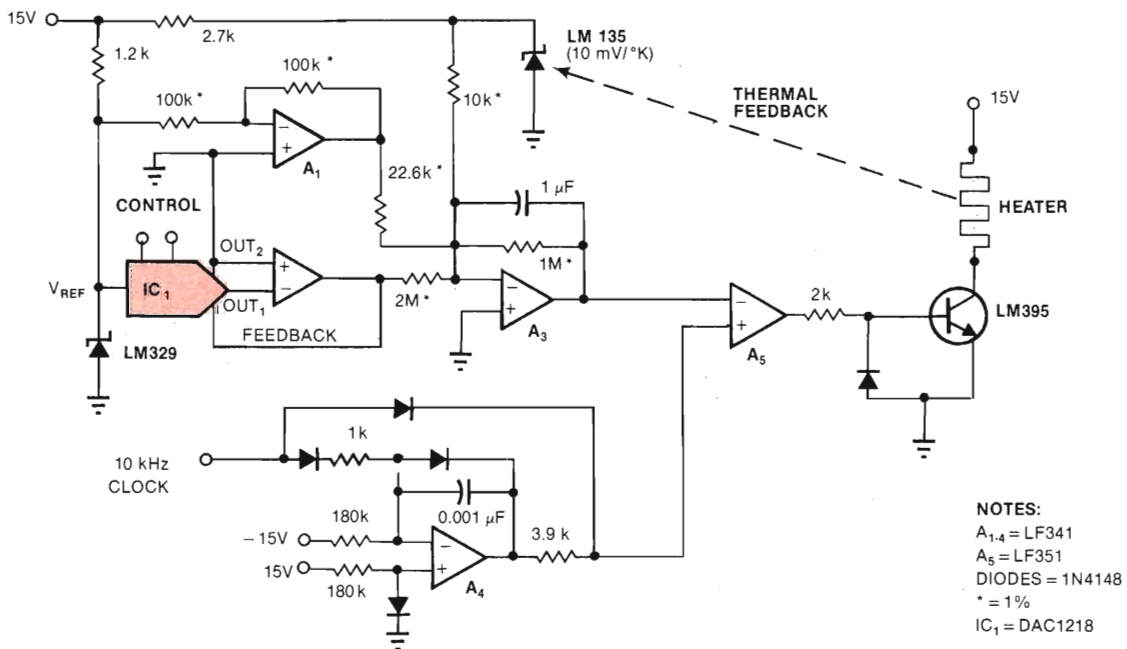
15V
2.7k
1.2 k
LM 135
(10 mV/°K)
100k *
100k *
$A_1$
10k *
THERMAL FEEDBACK
15V
22.6k *
1 $\mu$F
CONTROL
HEATER
$OUT_2$
1M *
$V_{REF}$
$IC_1$
$OUT_1$
2M *
$A_3$
2k
LM395
FEEDBACK
LM329
$A_5$
1k
10 kHz CLOCK
0.001 $\mu$F
180k
– 15V
3.9 k
15V
180k
$A_4$
NOTES:
$A_{1-4}$ = LF341
$A_5$ = LF351
DIODES = 1N4148
* = 1%
$IC_1$ = DAC1218